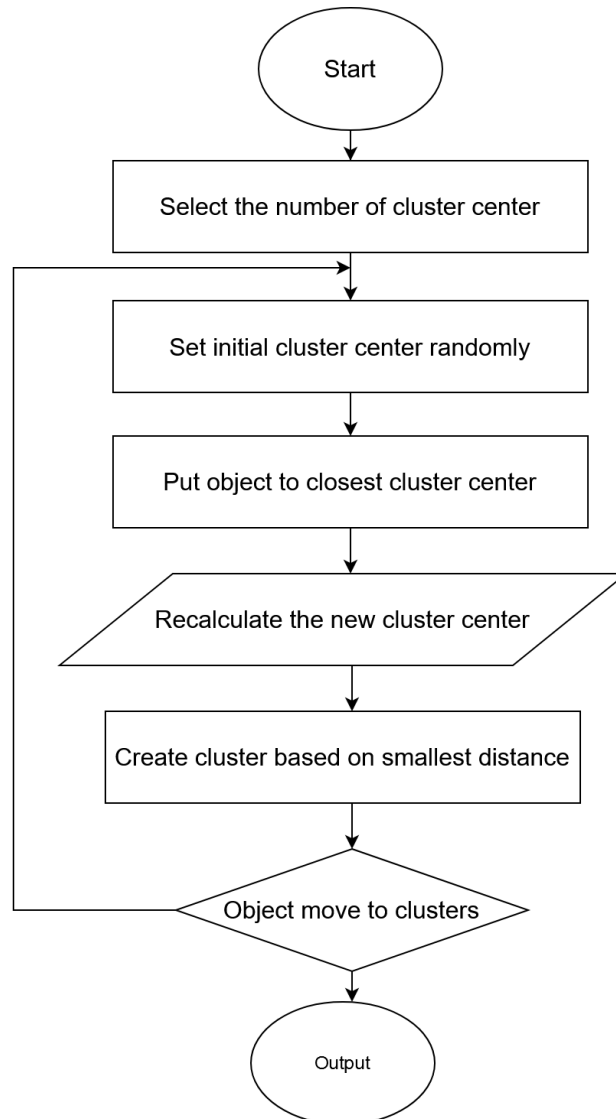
Start

Select the number of cluster center

Set initial cluster center randomly

Put object to closest cluster center

Recalculate the new cluster center

Create cluster based on smallest distance

Object move to clusters

Output